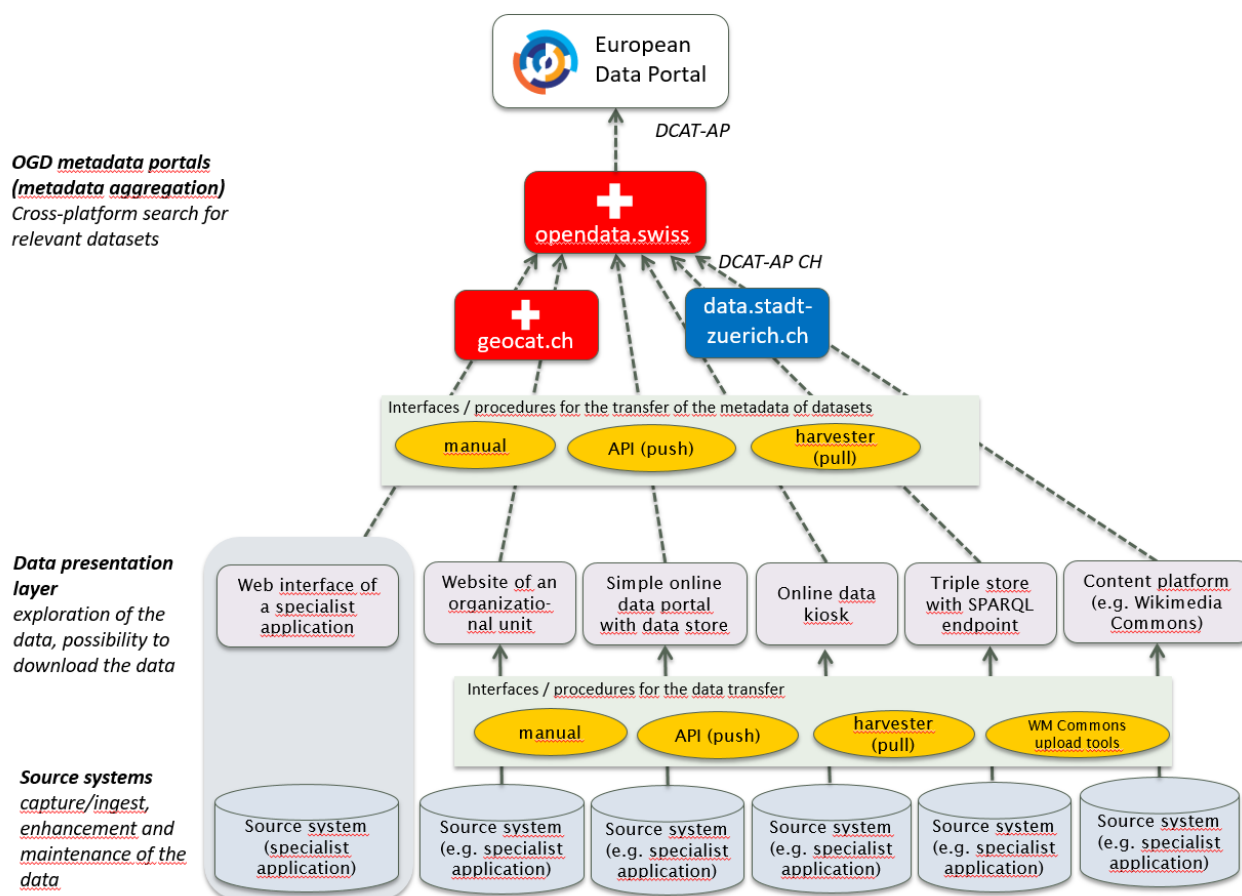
European Data Portal

DCAT-AP

OGD metadata portals (metadata aggregation)
Cross-platform search for relevant datasets

opendata.swiss

DCAT-AP CH

geocat.ch

data.stadt-zuerich.ch

Interfaces / procedures for the transfer of the metadata of datasets

manual

API (push)

harvester (pull)

Data presentation layer
exploration of the data, possibility to download the data

Web interface of a specialist application

Website of an organizational unit

Simple online data portal with data store

Online data kiosk

Triple store with SPARQL endpoint

Content platform (e.g. Wikimedia Commons)

Interfaces / procedures for the data transfer

manual

API (push)

harvester (pull)

WM Commons upload tools

Source systems
capture/ingest, enhancement and maintenance of the data

Source system (specialist application)

Source system (e.g. specialist application)

Source system (e.g. specialist application)

Source system (e.g. specialist application)

Source system (e.g. specialist application)

Source system (e.g. specialist application)